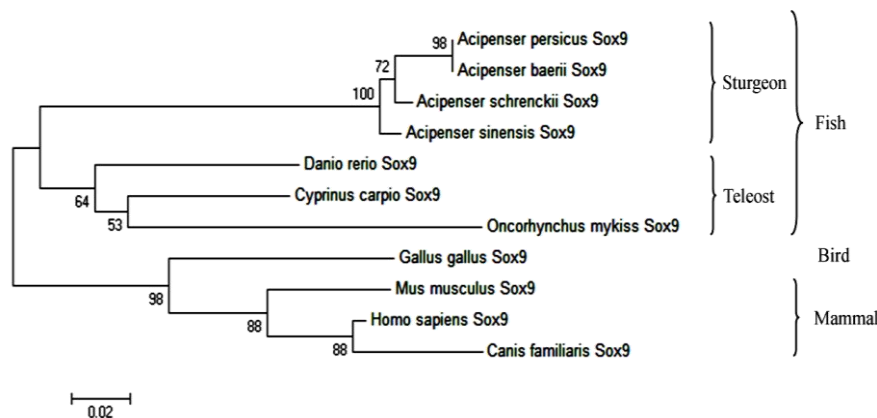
98
Acipenser persicus Sox9
72
Acipenser baerii Sox9
100
Acipenser schrenckii Sox9
Acipenser sinensis Sox9
Sturgeon
Fish
Danio rerio Sox9
64
Cyprinus carpio Sox9
Teleost
53
Oncorhynchus mykiss Sox9
Gallus gallus Sox9
Bird
98
Mus musculus Sox9
88
Homo sapiens Sox9
Mammal
88
Canis familiaris Sox9
0.02